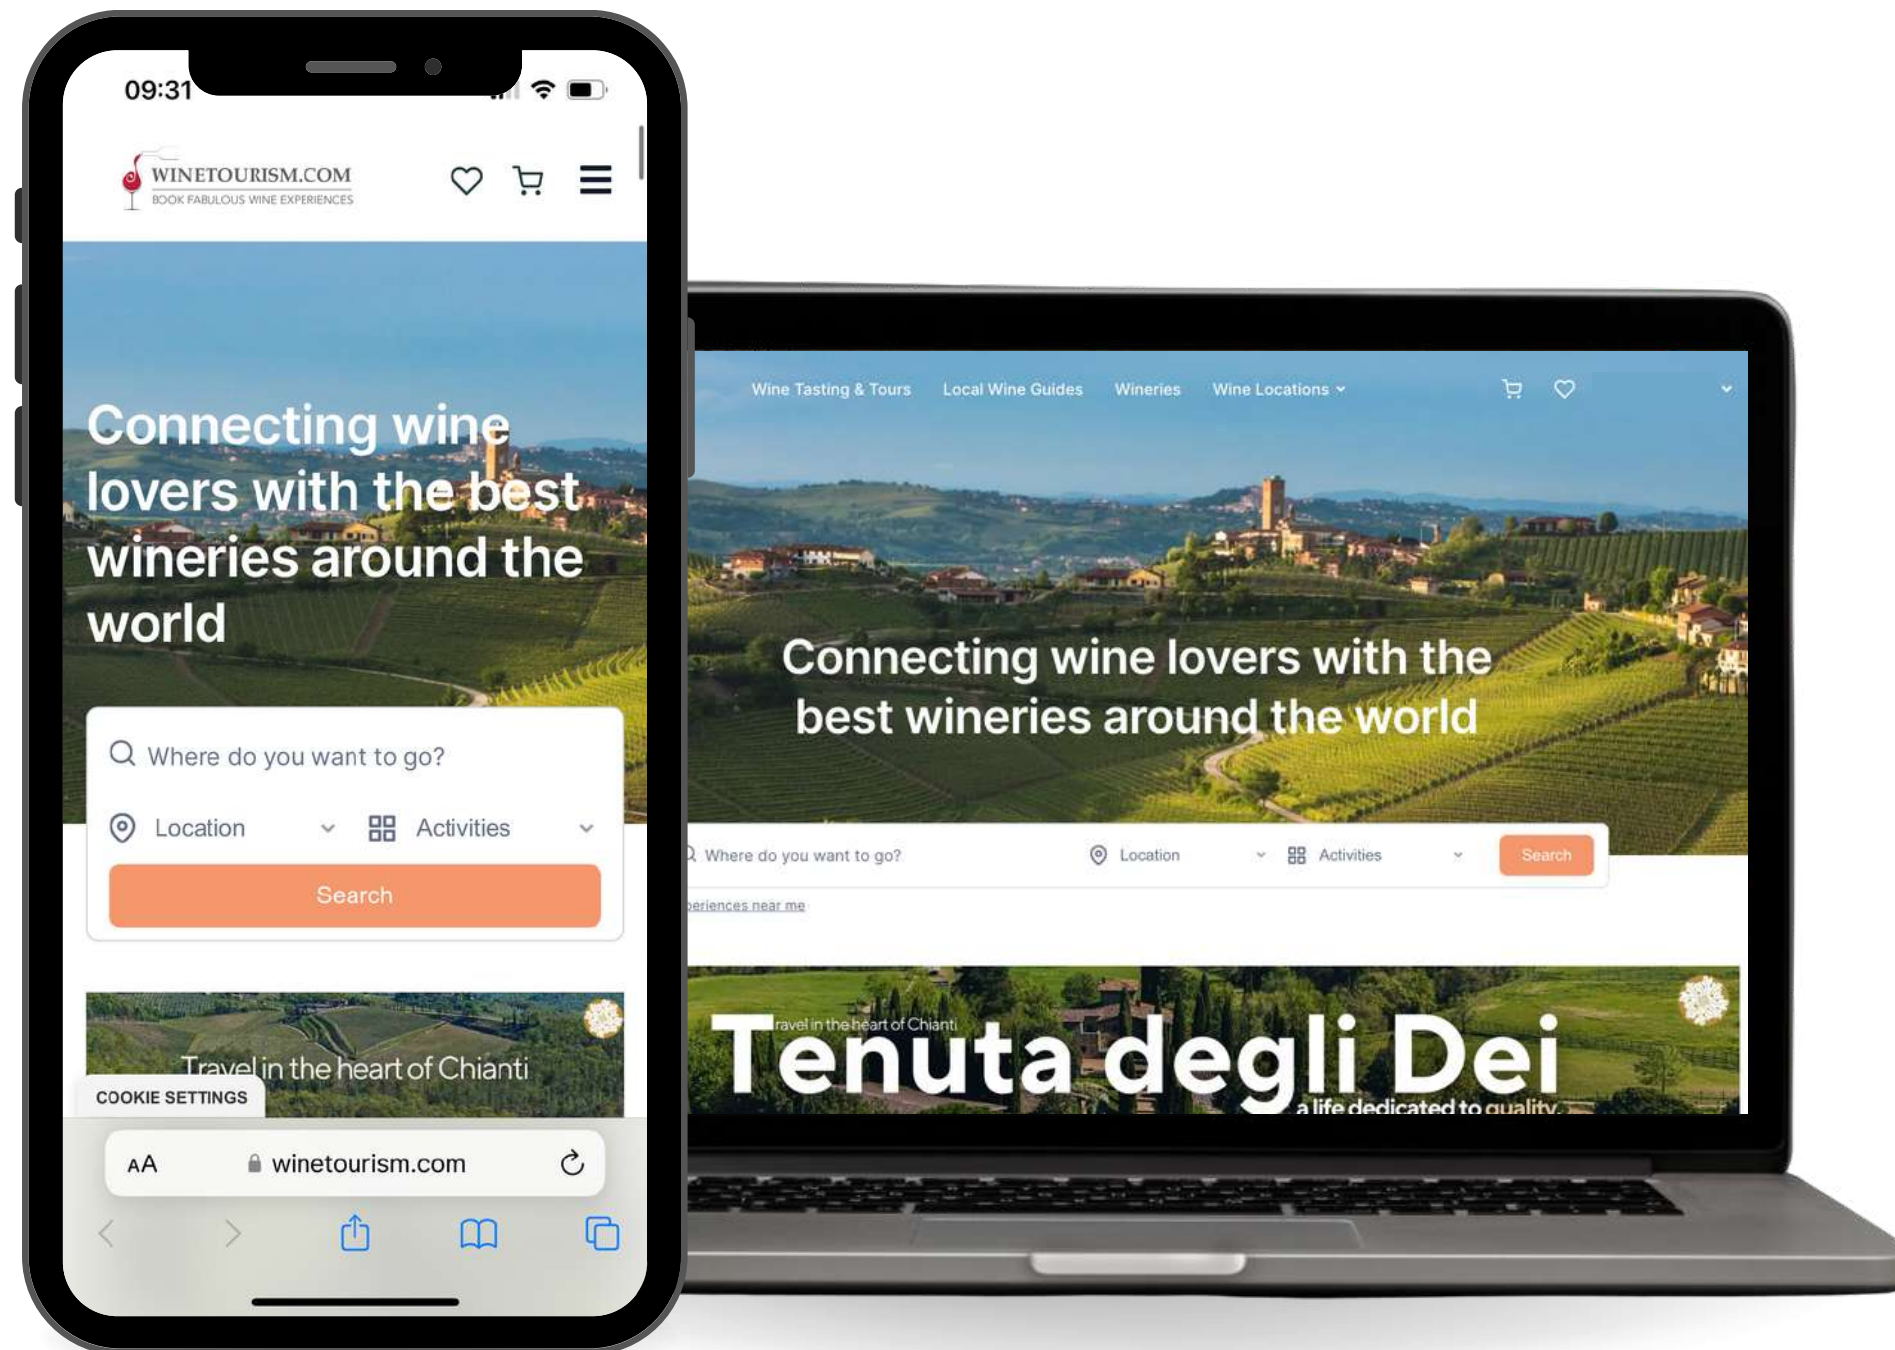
09:31

WINETOURISM.COM
BOOK FABULOUS WINE EXPERIENCES

Connecting wine lovers with the best wineries around the world

Where do you want to go?

Location

Activities

Search

Travel in the heart of Chianti

COOKIE SETTINGS

AA winetourism.com

Wine Tasting & Tours Local Wine Guides Wineries Wine Locations

Connecting wine lovers with the best wineries around the world

Where do you want to go?

Location

Activities

Search

periences near me

ravel in the heart of Chianti

Tenuta degli Dei

a life dedicated to quality